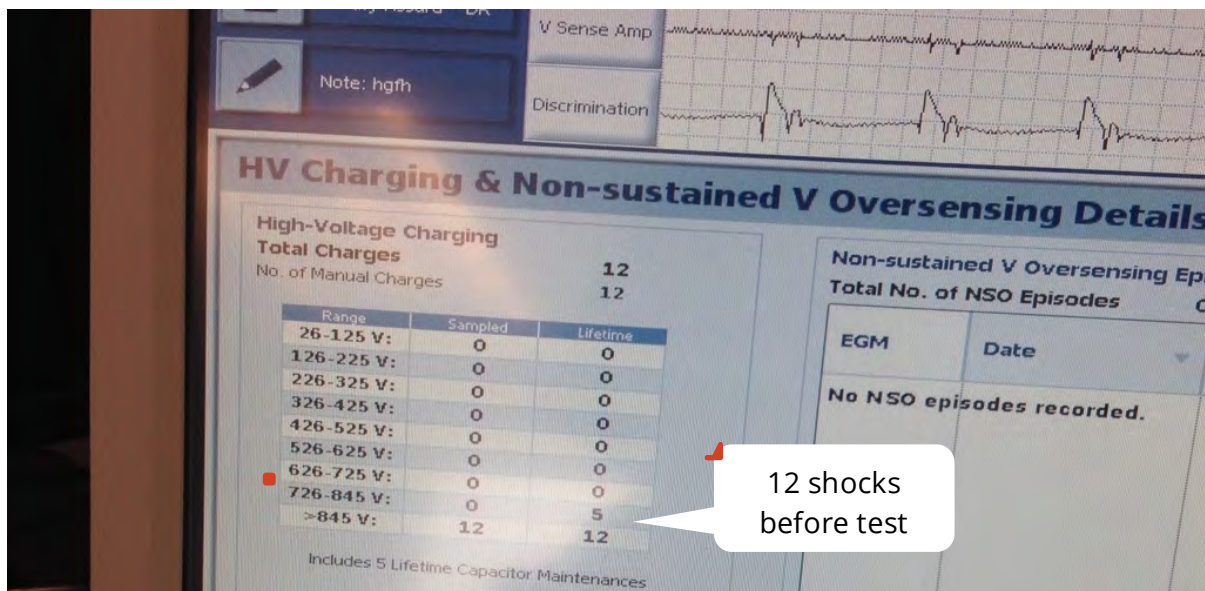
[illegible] DR

V Sense Amp

Note: hgfh

Discrimination

HV Charging & Non-sustained V Oversensing Details

High-Voltage Charging
Total Charges 12
No. of Manual Charges 12

| Range | Sampled | Lifetime |
|---|---|---|
| 26-125 V: | 0 | 0 |
| 126-225 V: | 0 | 0 |
| 226-325 V: | 0 | 0 |
| 326-425 V: | 0 | 0 |
| 426-525 V: | 0 | 0 |
| 526-625 V: | 0 | 0 |
| 626-725 V: | 0 | 0 |
| 726-845 V: | 0 | 0 |
| >845 V: | 12 | 5 |
| | | 12 |

Includes 5 Lifetime Capacitor Maintenances

Non-sustained V Oversensing Ep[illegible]
Total No. of NSO Episodes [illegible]

| EGM | Date |
|---|---|

No NSO episodes recorded.

12 shocks before test